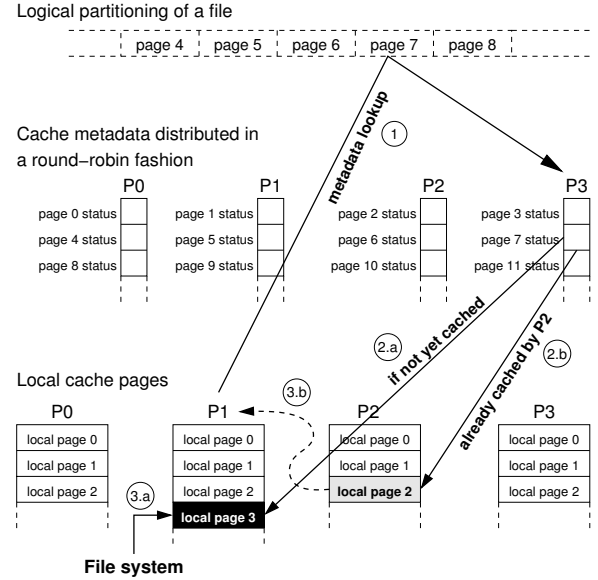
Logical partitioning of a file

page 4 | page 5 | page 6 | page 7 | page 8

metadata lookup

1

Cache metadata distributed in a round−robin fashion

P0

page 0 status
page 4 status
page 8 status

P1

page 1 status
page 5 status
page 9 status

P2

page 2 status
page 6 status
page 10 status

P3

page 3 status
page 7 status
page 11 status

2.a

if not yet cached

already cached by P2

2.b

Local cache pages

3.b

P0

local page 0
local page 1
local page 2

P1

local page 0
local page 1
local page 2
local page 3

P2

local page 0
local page 1
local page 2

P3

local page 0
local page 1
local page 2

3.a

File system